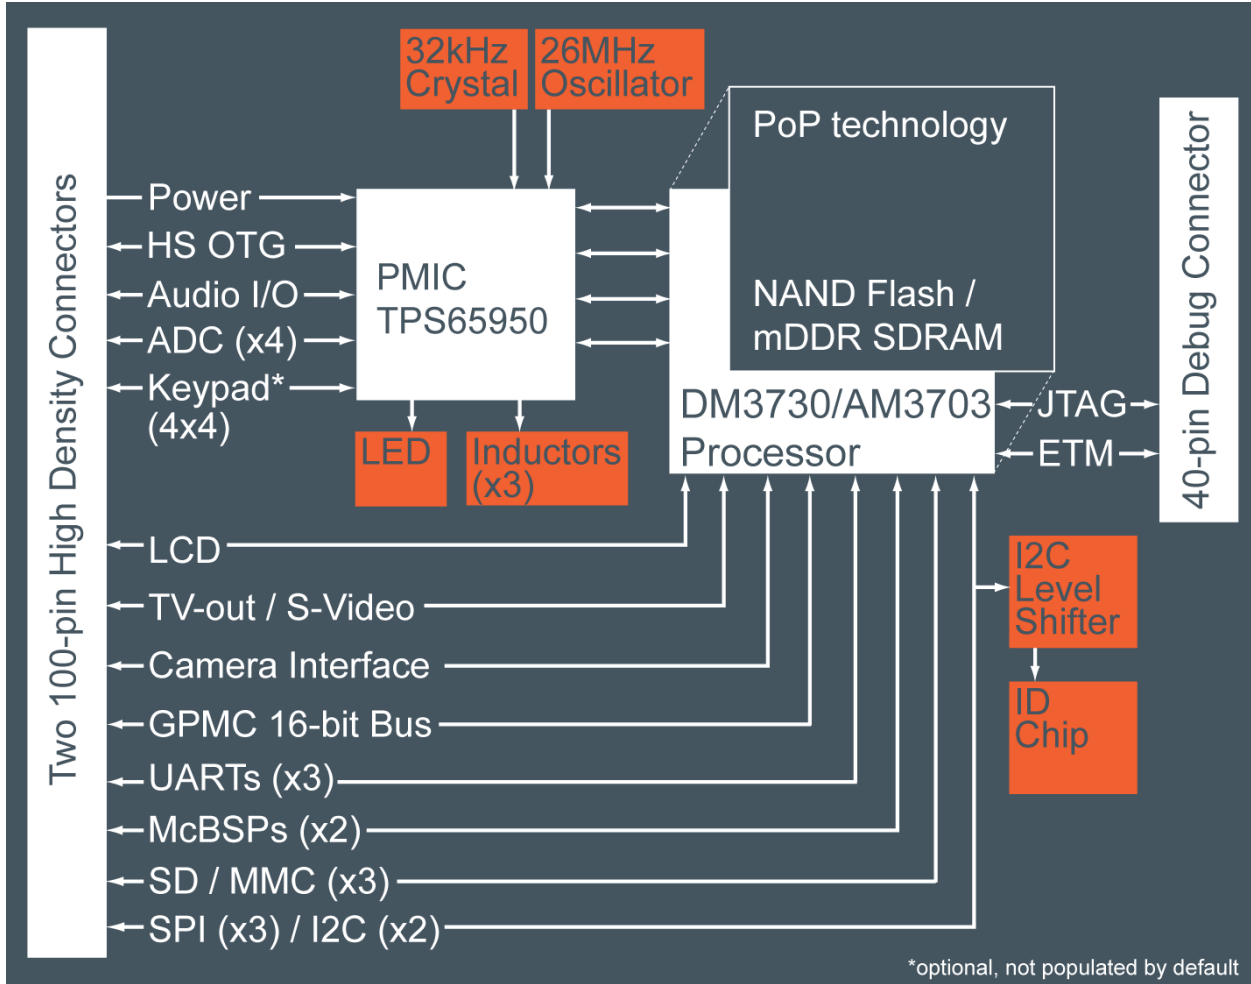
Two 100-pin High Density Connectors

32kHz Crystal

26MHz Oscillator

Power

HS OTG

Audio I/O

ADC (x4)

Keypad* (4x4)

PMIC TPS65950

LED

Inductors (x3)

PoP technology

NAND Flash / mDDR SDRAM

DM3730/AM3703 Processor

JTAG

ETM

40-pin Debug Connector

LCD

TV-out / S-Video

Camera Interface

GPMC 16-bit Bus

UARTs (x3)

McBSPs (x2)

SD / MMC (x3)

SPI (x3) / I2C (x2)

I2C Level Shifter

ID Chip

*optional, not populated by default